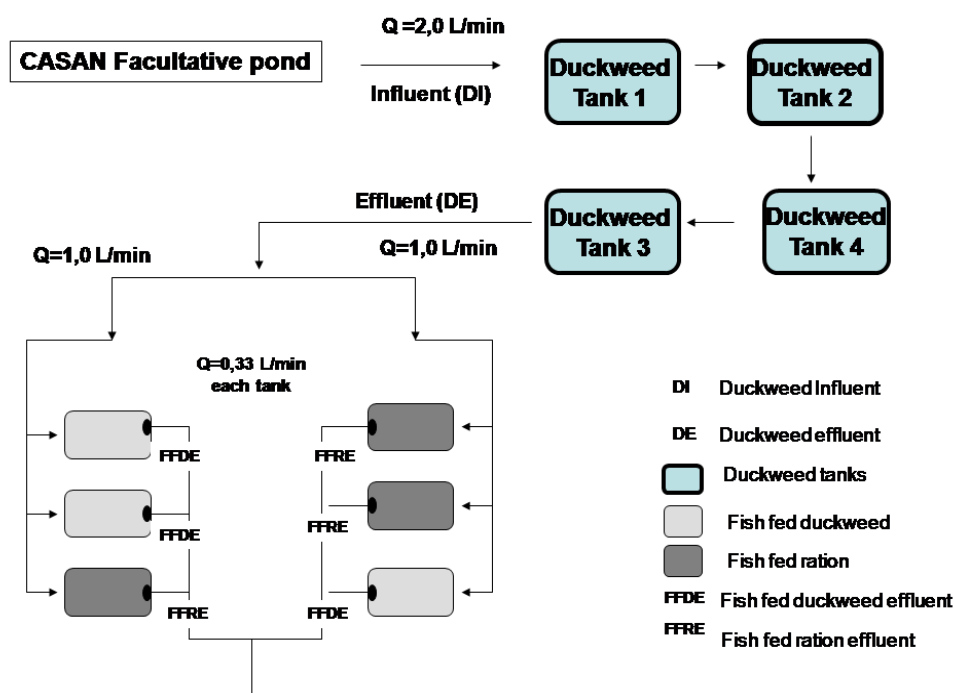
CASAN Facultative pond

Q =2,0 L/min

Influent (DI)

Duckweed Tank 1

Duckweed Tank 2

Duckweed Tank 4

Duckweed Tank 3

Effluent (DE)

Q=1,0 L/min

Q=1,0 L/min

Q=0,33 L/min each tank

FFDE

FFDE

FFRE

FFRE

FFRE

FFDE

DI Duckweed Influent

DE Duckweed effluent

Duckweed tanks

Fish fed duckweed

Fish fed ration

FFDE Fish fed duckweed effluent

FFRE Fish fed ration effluent